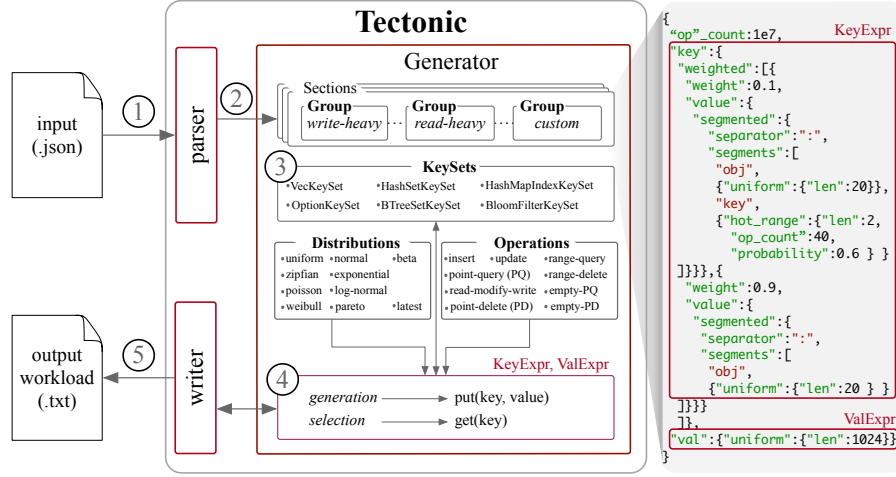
Tectonic

input
(.json)

1

parser

2

Generator

Sections

Group
write-heavy

Group
read-heavy

Group
custom

3

KeySets

•VecKeySet •HashSetKeySet •HashMapIndexKeySet
•OptionKeySet •BTreeSetKeySet •BloomFilterKeySet

Distributions

•uniform •normal •beta
•zipfian •exponential
•poisson •log-normal
•weibull •pareto •latest

Operations

•insert •update •range-query
•point-query (PQ) •range-delete
•read-modify-write •empty-PQ
•point-delete (PD) •empty-PD

KeyExpr, ValExpr

4

generation → put(key, value)
selection → get(key)

output
workload
(.txt)

5

writer

{
"op"_count:1e7,
KeyExpr
"key":{
 "weighted":[{
  "weight":0.1,
  "value":{
   "segmented":{
    "separator":":",
    "segments":[
     "obj",
     {"uniform":{"len":20}},
     "key",
     {"hot_range":{"len":2,
      "op_count":40,
      "probability":0.6 } }
 ]}}},{
  "weight":0.9,
  "value":{
   "segmented":{
    "separator":":",
    "segments":[
     "obj",
     {"uniform":{"len":20 } }
 ]}}}
 ]},
ValExpr
"val":{"uniform":{"len":1024}}
}